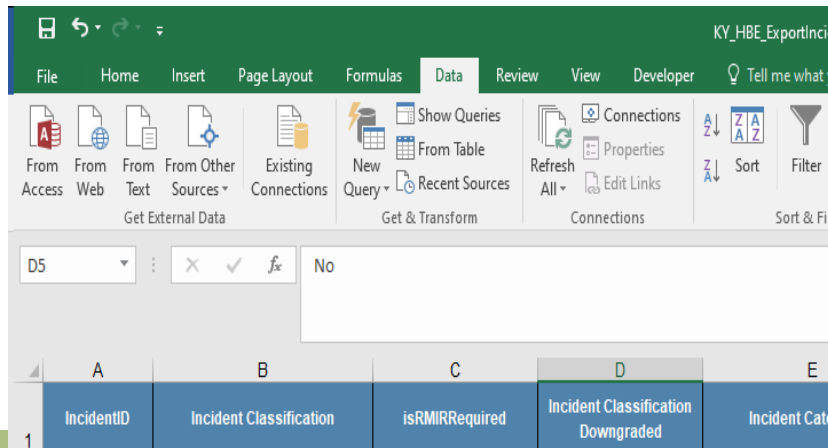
KY_HBE_ExportInci

File Home Insert Page Layout Formulas Data Review View Developer Tell me what y

From Access From Web From Text From Other Sources Existing Connections
Get External Data

New Query Show Queries From Table Recent Sources
Get & Transform

Refresh All Connections Properties Edit Links
Connections

Sort Filter
Sort & Fi

D5 $f_x$ No

| | A | B | C | D | E |
|---|---|---|---|---|---|
| 1 | IncidentID | Incident Classification | isRMIRRequired | Incident Classification Downgraded | Incident Cate |